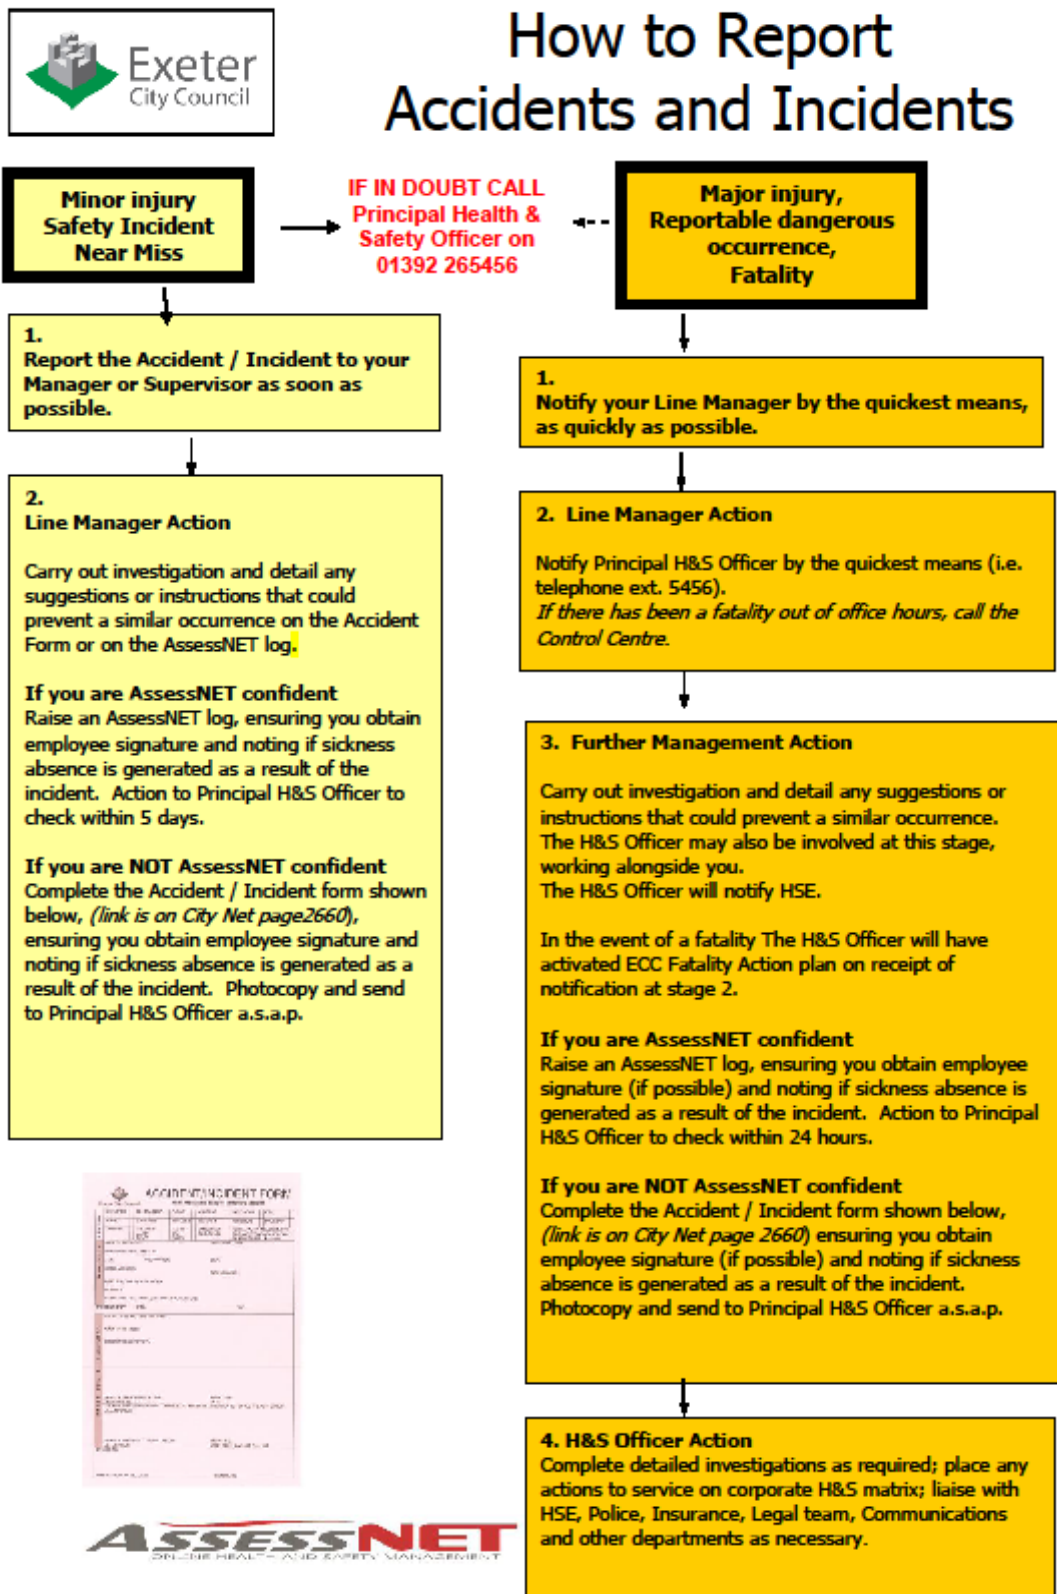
Exeter City Council

How to Report Accidents and Incidents

Minor injury
Safety Incident
Near Miss

IF IN DOUBT CALL Principal Health & Safety Officer on 01392 265456

Major injury, Reportable dangerous occurrence, Fatality

1.
Report the Accident / Incident to your Manager or Supervisor as soon as possible.

2.
Line Manager Action

Carry out investigation and detail any suggestions or instructions that could prevent a similar occurrence on the Accident Form or on the AssessNET log.

If you are AssessNET confident
Raise an AssessNET log, ensuring you obtain employee signature and noting if sickness absence is generated as a result of the incident. Action to Principal H&S Officer to check within 5 days.

If you are NOT AssessNET confident
Complete the Accident / Incident form shown below, (link is on City Net page2660), ensuring you obtain employee signature and noting if sickness absence is generated as a result of the incident. Photocopy and send to Principal H&S Officer a.s.a.p.

ACCIDENT/INCIDENT FORM

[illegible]

ASSESSNET
ONLINE HEALTH AND SAFETY MANAGEMENT

1.
Notify your Line Manager by the quickest means, as quickly as possible.

2. Line Manager Action

Notify Principal H&S Officer by the quickest means (i.e. telephone ext. 5456).
If there has been a fatality out of office hours, call the Control Centre.

3. Further Management Action

Carry out investigation and detail any suggestions or instructions that could prevent a similar occurrence.
The H&S Officer may also be involved at this stage, working alongside you.
The H&S Officer will notify HSE.

In the event of a fatality The H&S Officer will have activated ECC Fatality Action plan on receipt of notification at stage 2.

If you are AssessNET confident
Raise an AssessNET log, ensuring you obtain employee signature (if possible) and noting if sickness absence is generated as a result of the incident. Action to Principal H&S Officer to check within 24 hours.

If you are NOT AssessNET confident
Complete the Accident / Incident form shown below, (link is on City Net page 2660) ensuring you obtain employee signature (if possible) and noting if sickness absence is generated as a result of the incident.
Photocopy and send to Principal H&S Officer a.s.a.p.

4. H&S Officer Action
Complete detailed investigations as required; place any actions to service on corporate H&S matrix; liaise with HSE, Police, Insurance, Legal team, Communications and other departments as necessary.